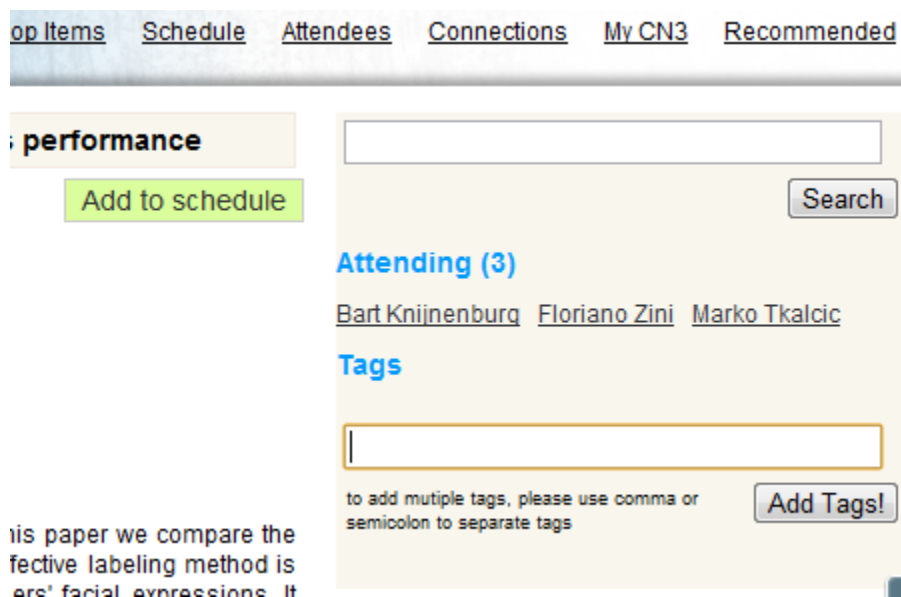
op Items Schedule Attendees Connections My CN3 Recommended

s performance

Add to schedule

Search

Attending (3)

Bart Knijnenburg Floriano Zini Marko Tkalcic

Tags

to add mutiple tags, please use comma or semicolon to separate tags

Add Tags!

his paper we compare the
fective labeling method is
ers' facial expressions. It